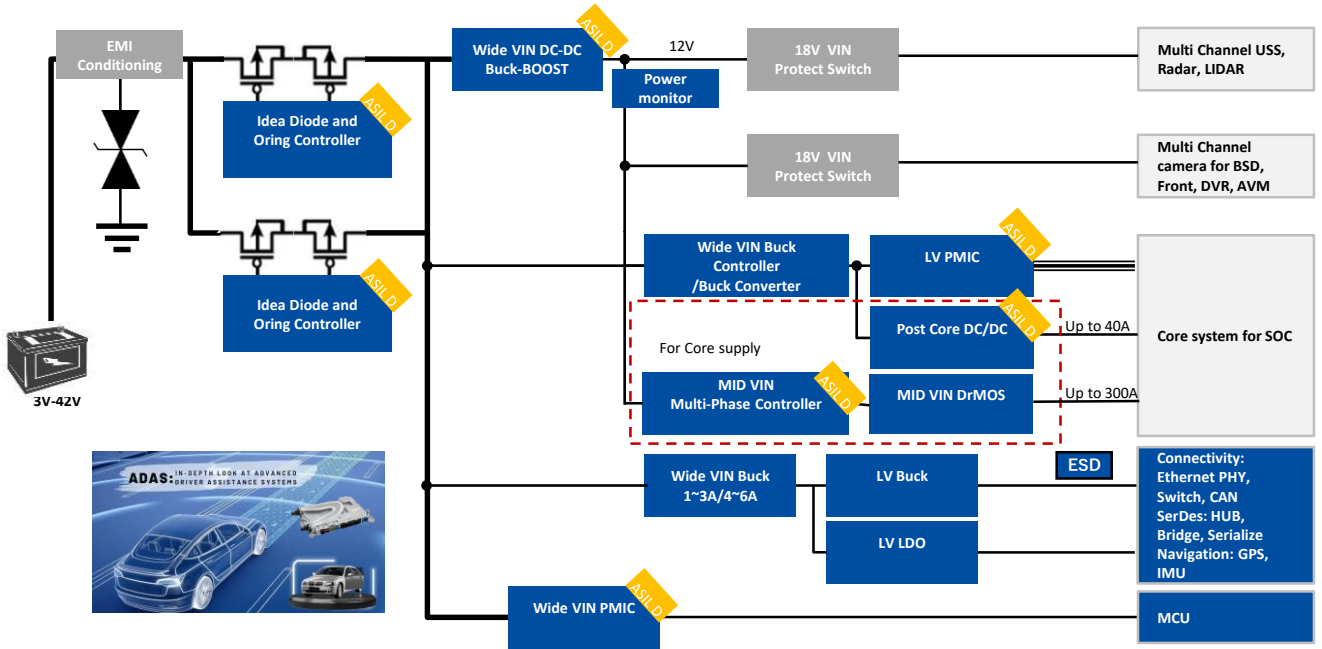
EMI Conditioning

Idea Diode and Oring Controller

ASIL D

Idea Diode and Oring Controller

ASIL D

3V-42V

Wide VIN DC-DC Buck-BOOST

ASIL D

12V

Power monitor

18V VIN Protect Switch

Multi Channel USS, Radar, LIDAR

18V VIN Protect Switch

Multi Channel camera for BSD, Front, DVR, AVM

Wide VIN Buck Controller /Buck Converter

LV PMIC

ASIL D

Post Core DC/DC

ASIL D

Up to 40A

Core system for SOC

For Core supply

MID VIN Multi-Phase Controller

ASIL D

MID VIN DrMOS

Up to 300A

ADAS: IN-DEPTH LOOK AT ADVANCED DRIVER ASSISTANCE SYSTEMS

Wide VIN Buck 1~3A/4~6A

LV Buck

LV LDO

ESD

Connectivity: Ethernet PHY, Switch, CAN SerDes: HUB, Bridge, Serialize Navigation: GPS, IMU

Wide VIN PMIC

ASIL D

MCU